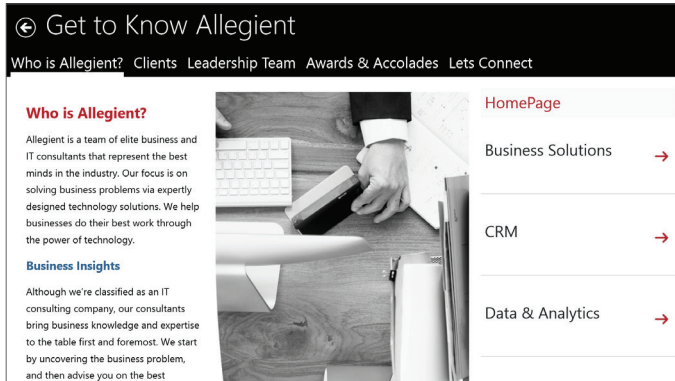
Get to Know Allegient

Who is Allegient? Clients Leadership Team Awards & Accolades Lets Connect

Who is Allegient?

Allegient is a team of elite business and IT consultants that represent the best minds in the industry. Our focus is on solving business problems via expertly designed technology solutions. We help businesses do their best work through the power of technology.

Business Insights

Although we're classified as an IT consulting company, our consultants bring business knowledge and expertise to the table first and foremost. We start by uncovering the business problem, and then advise you on the best

HomePage

Business Solutions →

CRM →

Data & Analytics →